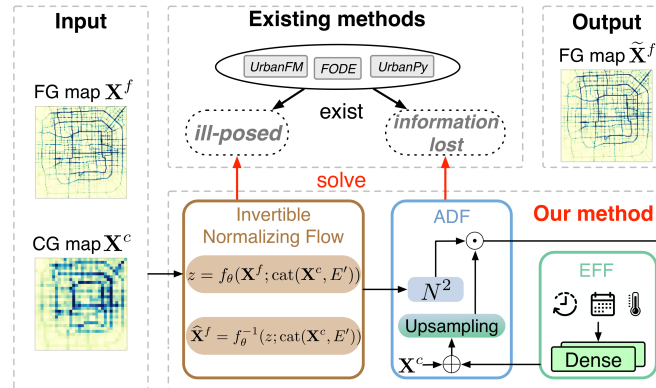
Input

FG map $\mathbf{X}^f$

CG map $\mathbf{X}^c$

Existing methods

UrbanFM FODE UrbanPy

exist

ill-posed

information lost

Output

FG map $\widetilde{\mathbf{X}}^f$

solve

Invertible Normalizing Flow

$z = f_\theta(\mathbf{X}^f; \mathrm{cat}(\mathbf{X}^c, E'))$

$\widehat{\mathbf{X}}^f = f_\theta^{-1}(z; \mathrm{cat}(\mathbf{X}^c, E'))$

ADF

$N^2$

$\odot$

Upsampling

$\mathbf{X}^c$

$\oplus$

Our method

EFF

Dense